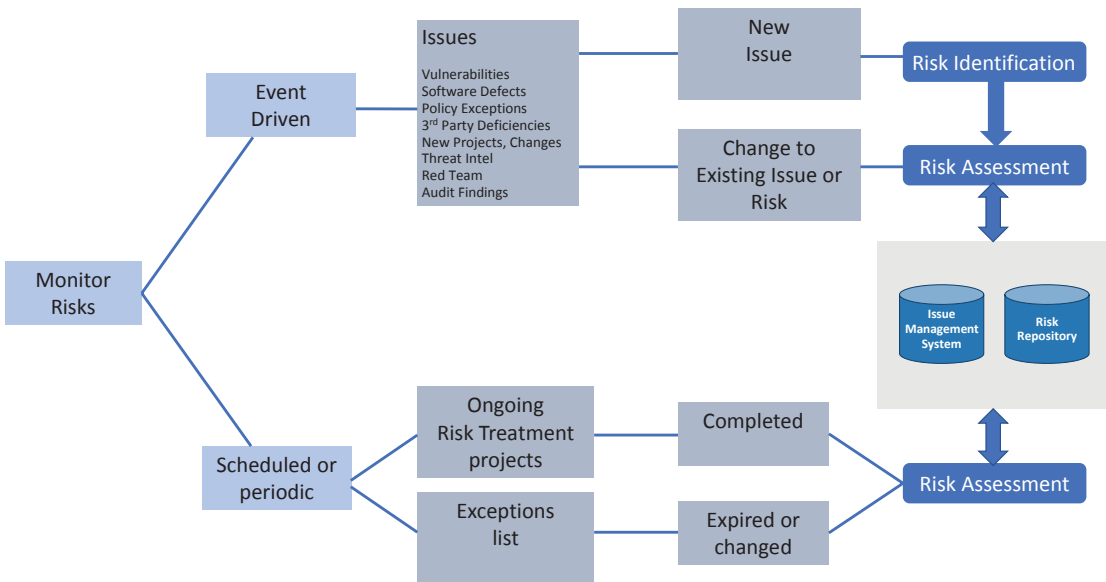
Monitor Risks

Event Driven

Issues

Vulnerabilities
Software Defects
Policy Exceptions
3$^{rd}$ Party Deficiencies
New Projects, Changes
Threat Intel
Red Team
Audit Findings

New Issue

Risk Identification

Change to Existing Issue or Risk

Risk Assessment

Issue Management System

Risk Repository

Scheduled or periodic

Ongoing Risk Treatment projects

Completed

Exceptions list

Expired or changed

Risk Assessment